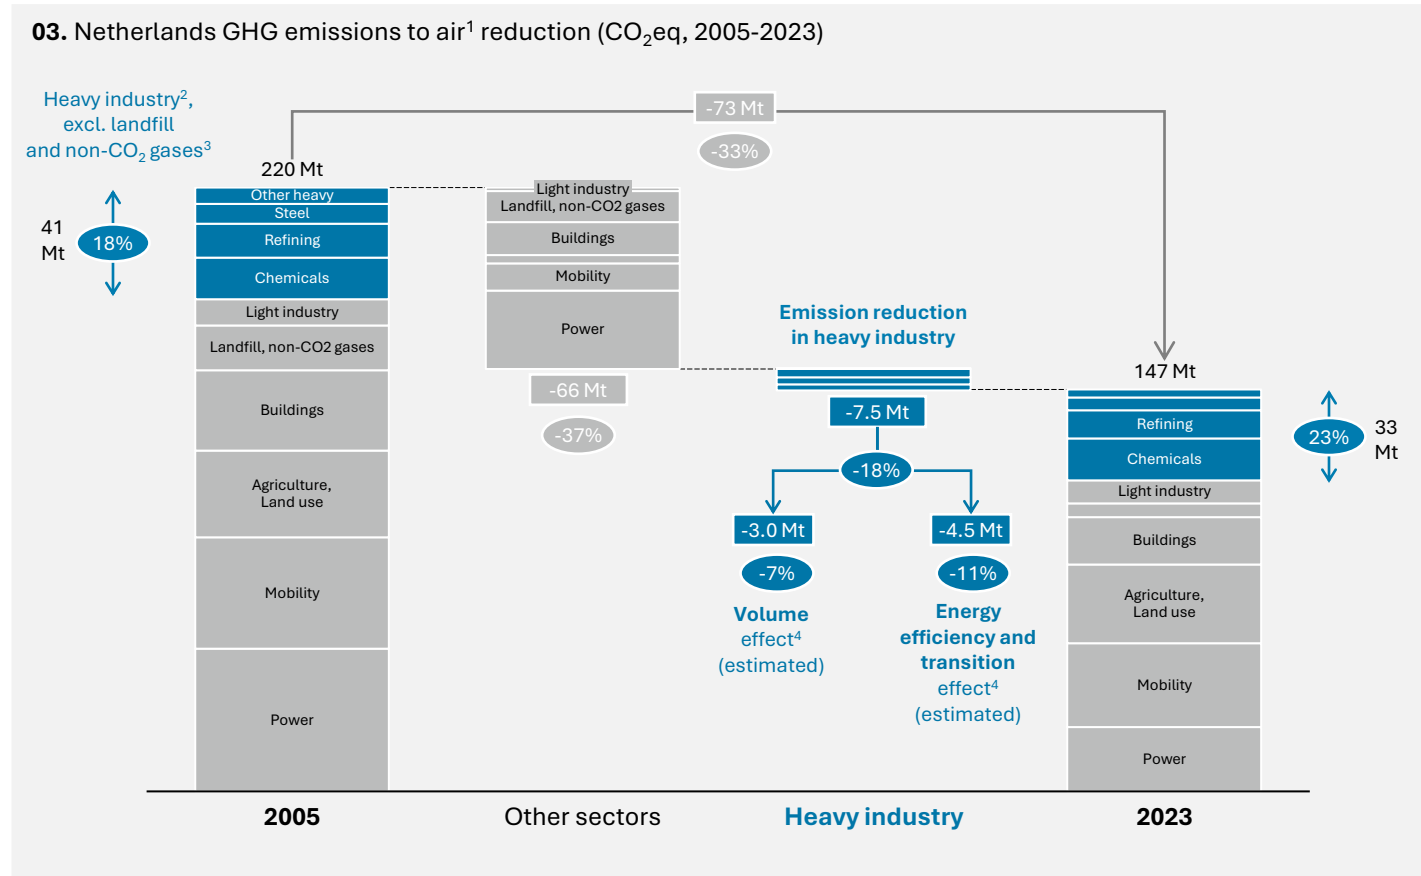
**03.** Netherlands GHG emissions to air$^1$ reduction ($CO_2$eq, 2005-2023)

Heavy industry$^2$, excl. landfill and non-$CO_2$ gases$^3$

41 Mt

18%

220 Mt

-73 Mt

-33%

Other heavy
Steel
Refining
Chemicals
Light industry
Landfill, non-CO2 gases
Buildings
Agriculture, Land use
Mobility
Power

Light industry
Landfill, non-CO2 gases
Buildings
Mobility
Power

-66 Mt

-37%

Emission reduction in heavy industry

-7.5 Mt

-18%

-3.0 Mt

-7%

Volume effect$^4$ (estimated)

-4.5 Mt

-11%

Energy efficiency and transition effect$^4$ (estimated)

147 Mt

Refining
Chemicals
Light industry
Buildings
Agriculture, Land use
Mobility
Power

23%

33 Mt

2005

Other sectors

Heavy industry

2023